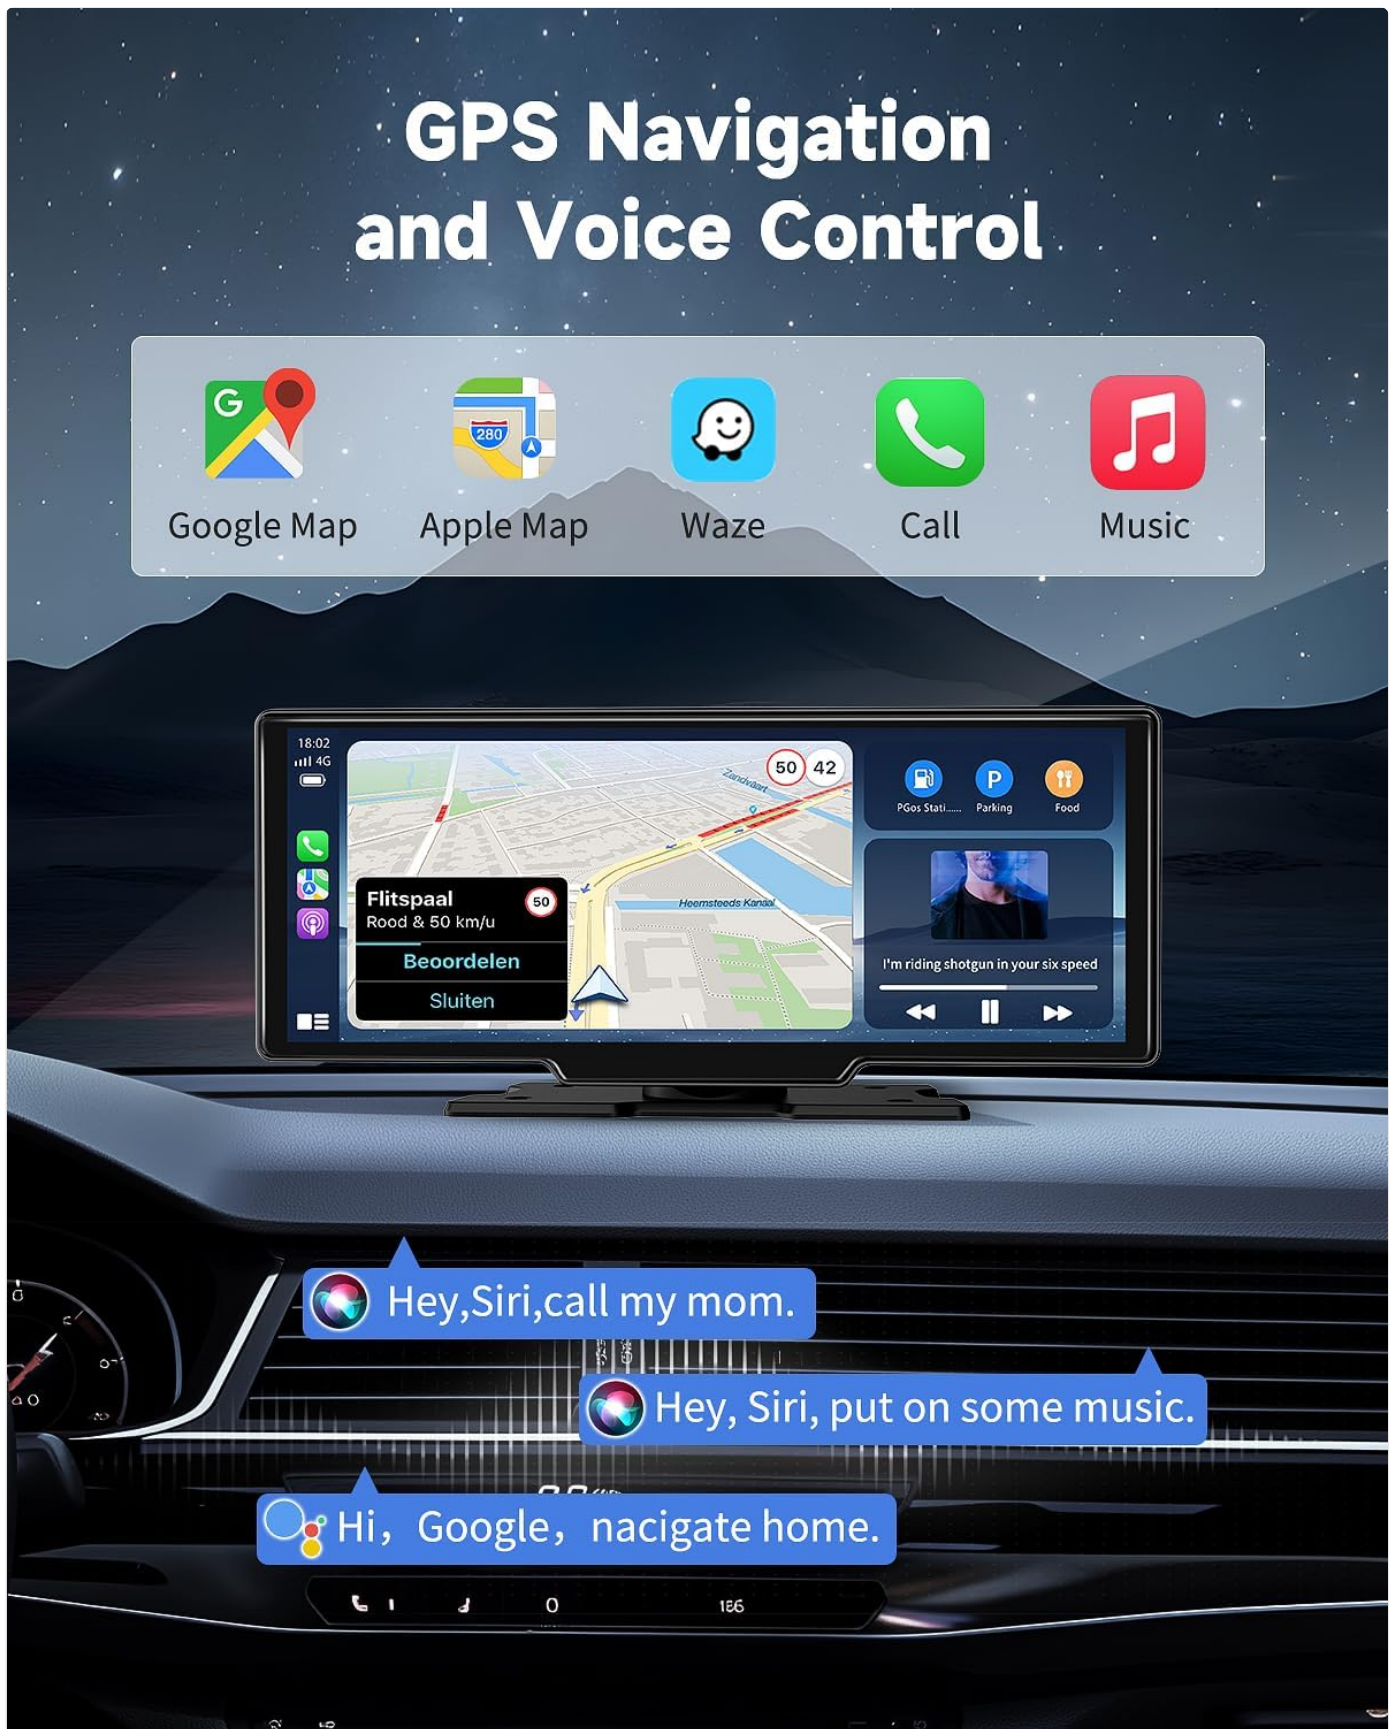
GPS Navigation and Voice Control

Google Map
280
Apple Map
Waze
Call
Music

18:02
4G
50 42
Zandvaart
Heemsteeds Kanaal
Flitspaal
Rood & 50 km/u
50
Beoordelen
Sluiten
PGas Stati...
P
Parking
Food
I'm riding shotgun in your six speed

Hey,Siri,call my mom.
Hey, Siri, put on some music.
Hi，Google，nacigate home.
0
186